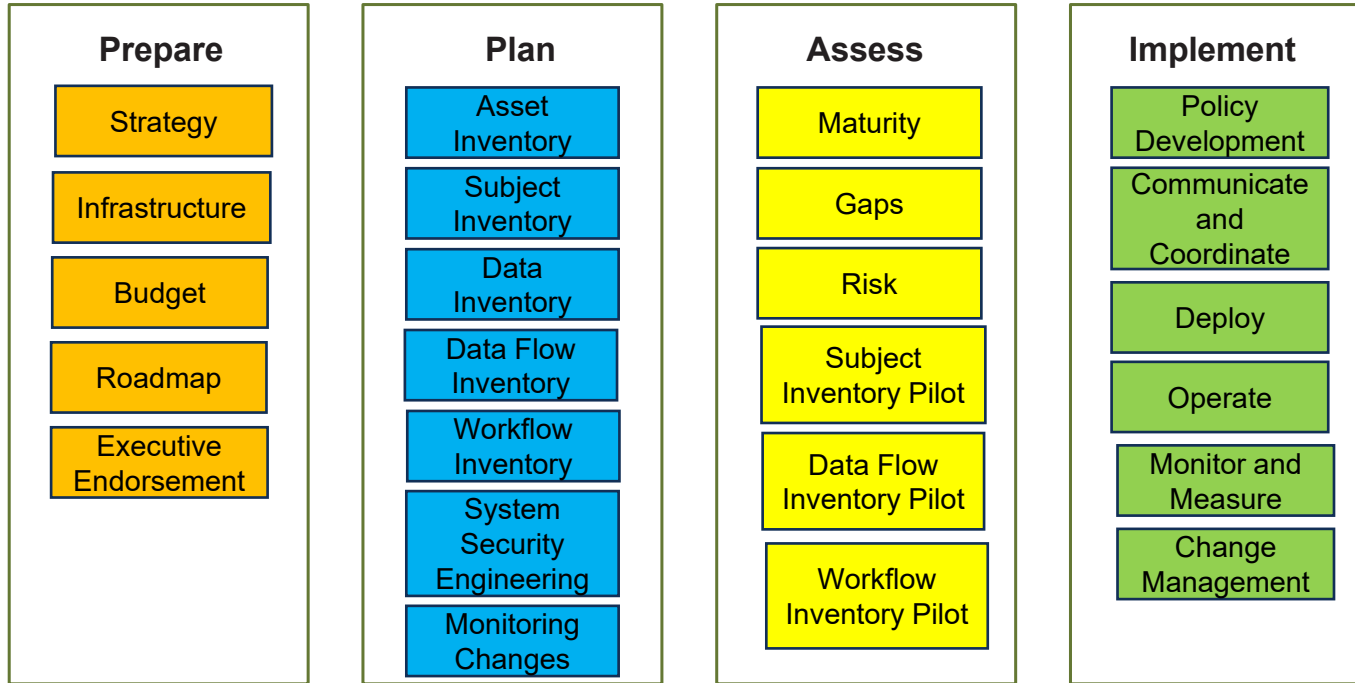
Prepare

Strategy

Infrastructure

Budget

Roadmap

Executive Endorsement

Plan

Asset Inventory

Subject Inventory

Data Inventory

Data Flow Inventory

Workflow Inventory

System Security Engineering

Monitoring Changes

Assess

Maturity

Gaps

Risk

Subject Inventory Pilot

Data Flow Inventory Pilot

Workflow Inventory Pilot

Implement

Policy Development

Communicate and Coordinate

Deploy

Operate

Monitor and Measure

Change Management